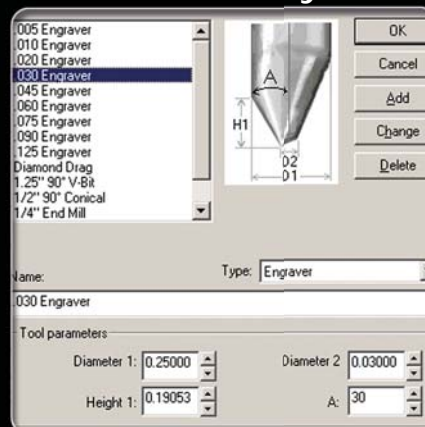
005 Engraver
010 Engraver
020 Engraver
030 Engraver
045 Engraver
060 Engraver
075 Engraver
090 Engraver
125 Engraver
Diamond Drag
1.25" 90° V-Bit
1/2" 90° Conical
1/4" End Mill

A
H1
D2
D1

OK
Cancel
Add
Change
Delete

Name:
Type: Engraver
030 Engraver

Tool parameters
Diameter 1: 0.25000
Diameter 2 0.03000
Height 1: 0.19053
A: 30